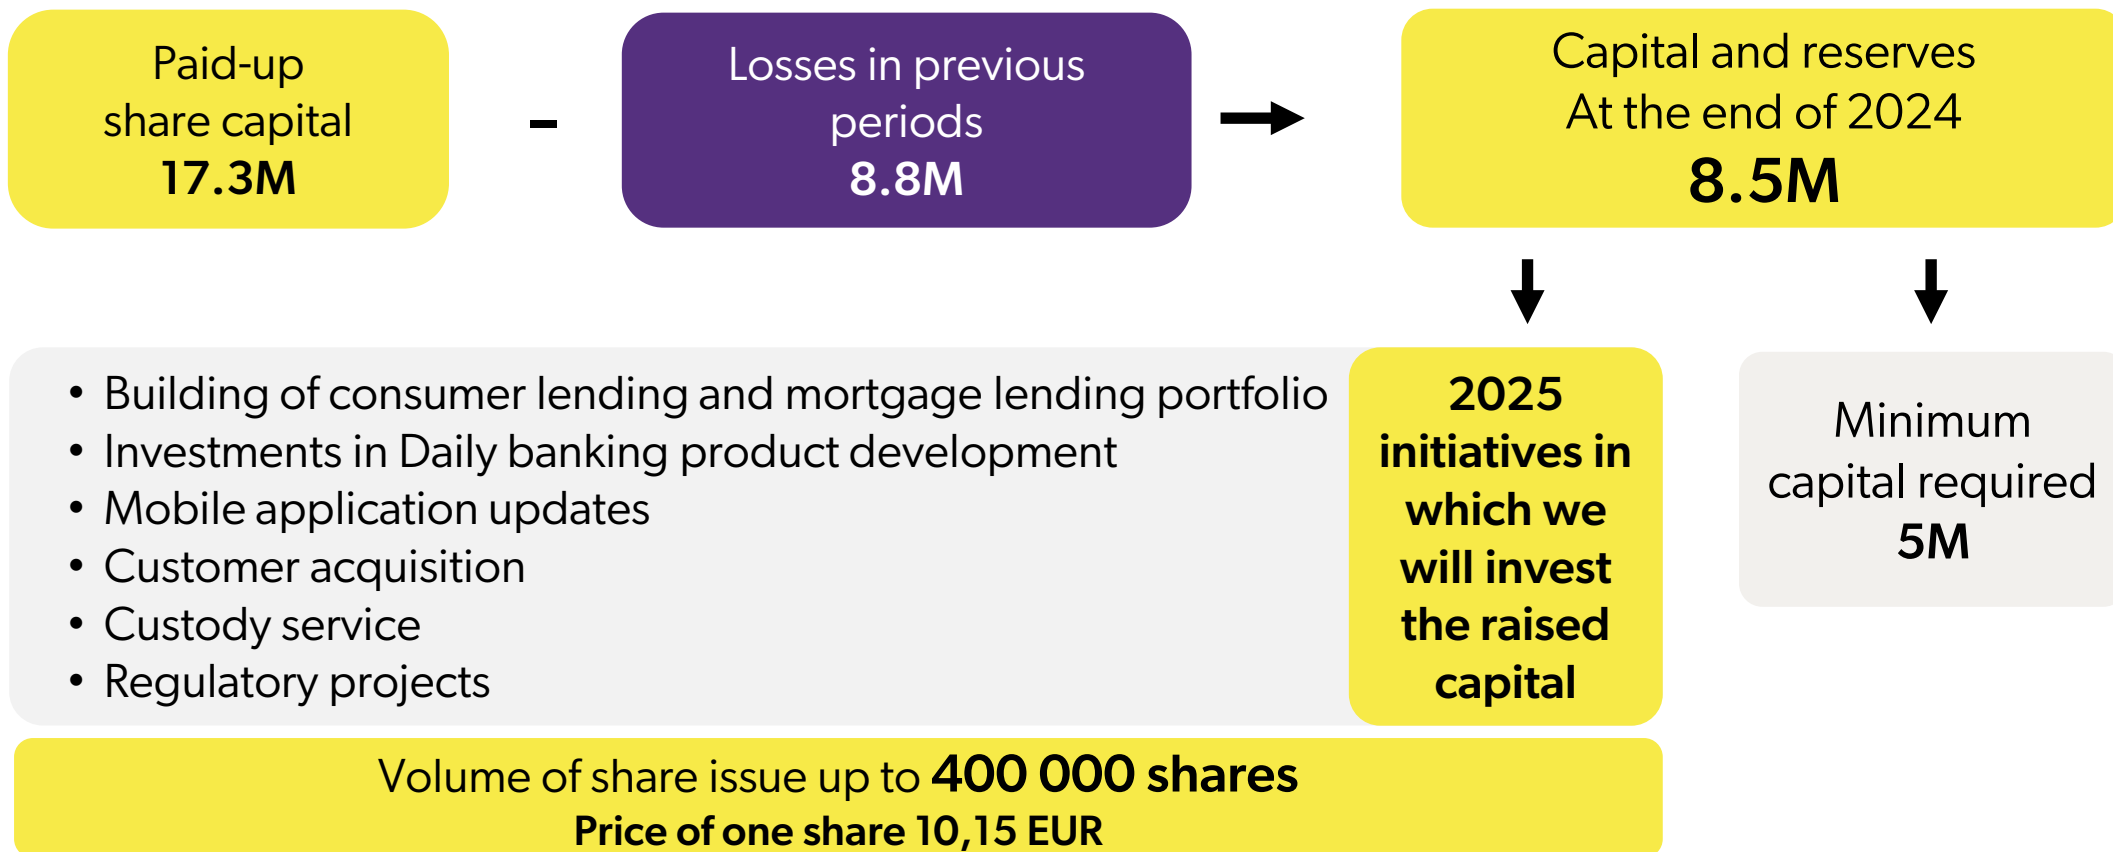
Paid-up share capital
17.3M

-

Losses in previous periods
8.8M

Capital and reserves
At the end of 2024
8.5M

• Building of consumer lending and mortgage lending portfolio
• Investments in Daily banking product development
• Mobile application updates
• Customer acquisition
• Custody service
• Regulatory projects

2025 initiatives in which we will invest the raised capital

Minimum capital required
5M

Volume of share issue up to 400 000 shares
Price of one share 10,15 EUR